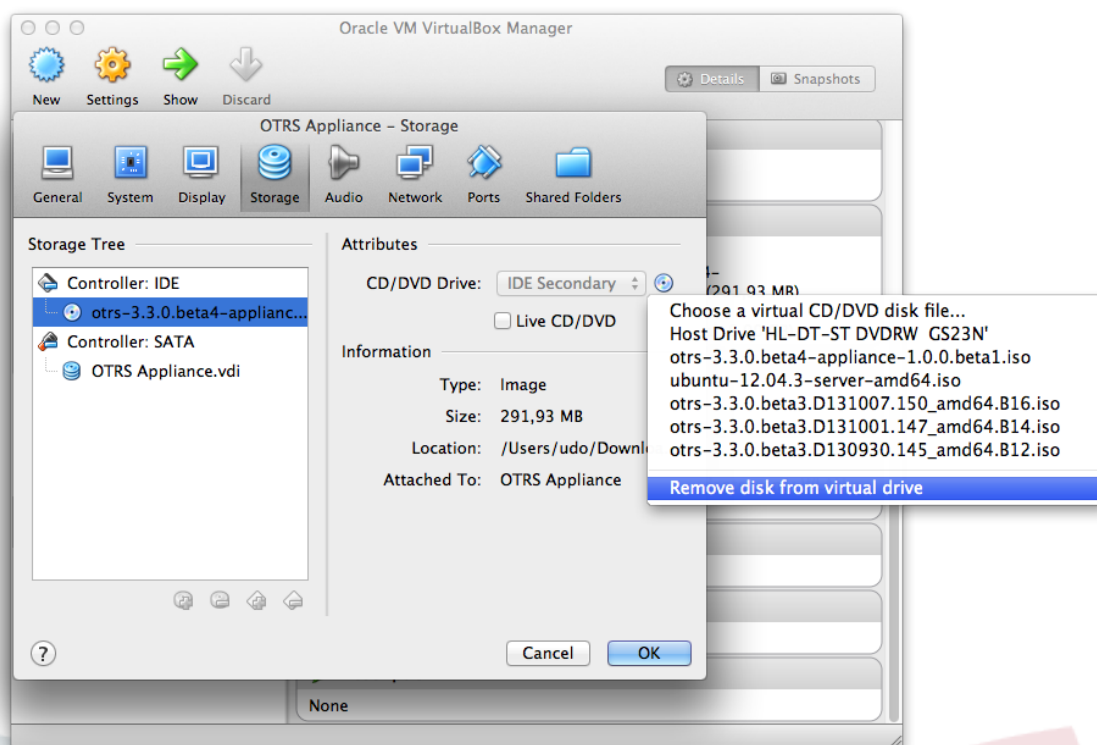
Oracle VM VirtualBox Manager

New Settings Show Discard

Details Snapshots

OTRS Appliance – Storage

General System Display Storage Audio Network Ports Shared Folders

Storage Tree

Controller: IDE
otrs-3.3.0.beta4-applianc...
Controller: SATA
OTRS Appliance.vdi

Attributes

CD/DVD Drive: IDE Secondary

Live CD/DVD

Information

Type: Image
Size: 291,93 MB
Location: /Users/udo/Downl
Attached To: OTRS Appliance

Choose a virtual CD/DVD disk file...
Host Drive 'HL-DT-ST DVDRW GS23N'
otrs-3.3.0.beta4-appliance-1.0.0.beta1.iso
ubuntu-12.04.3-server-amd64.iso
otrs-3.3.0.beta3.D131007.150_amd64.B16.iso
otrs-3.3.0.beta3.D131001.147_amd64.B14.iso
otrs-3.3.0.beta3.D130930.145_amd64.B12.iso
Remove disk from virtual drive

(291,93 MB)

?

Cancel OK

None